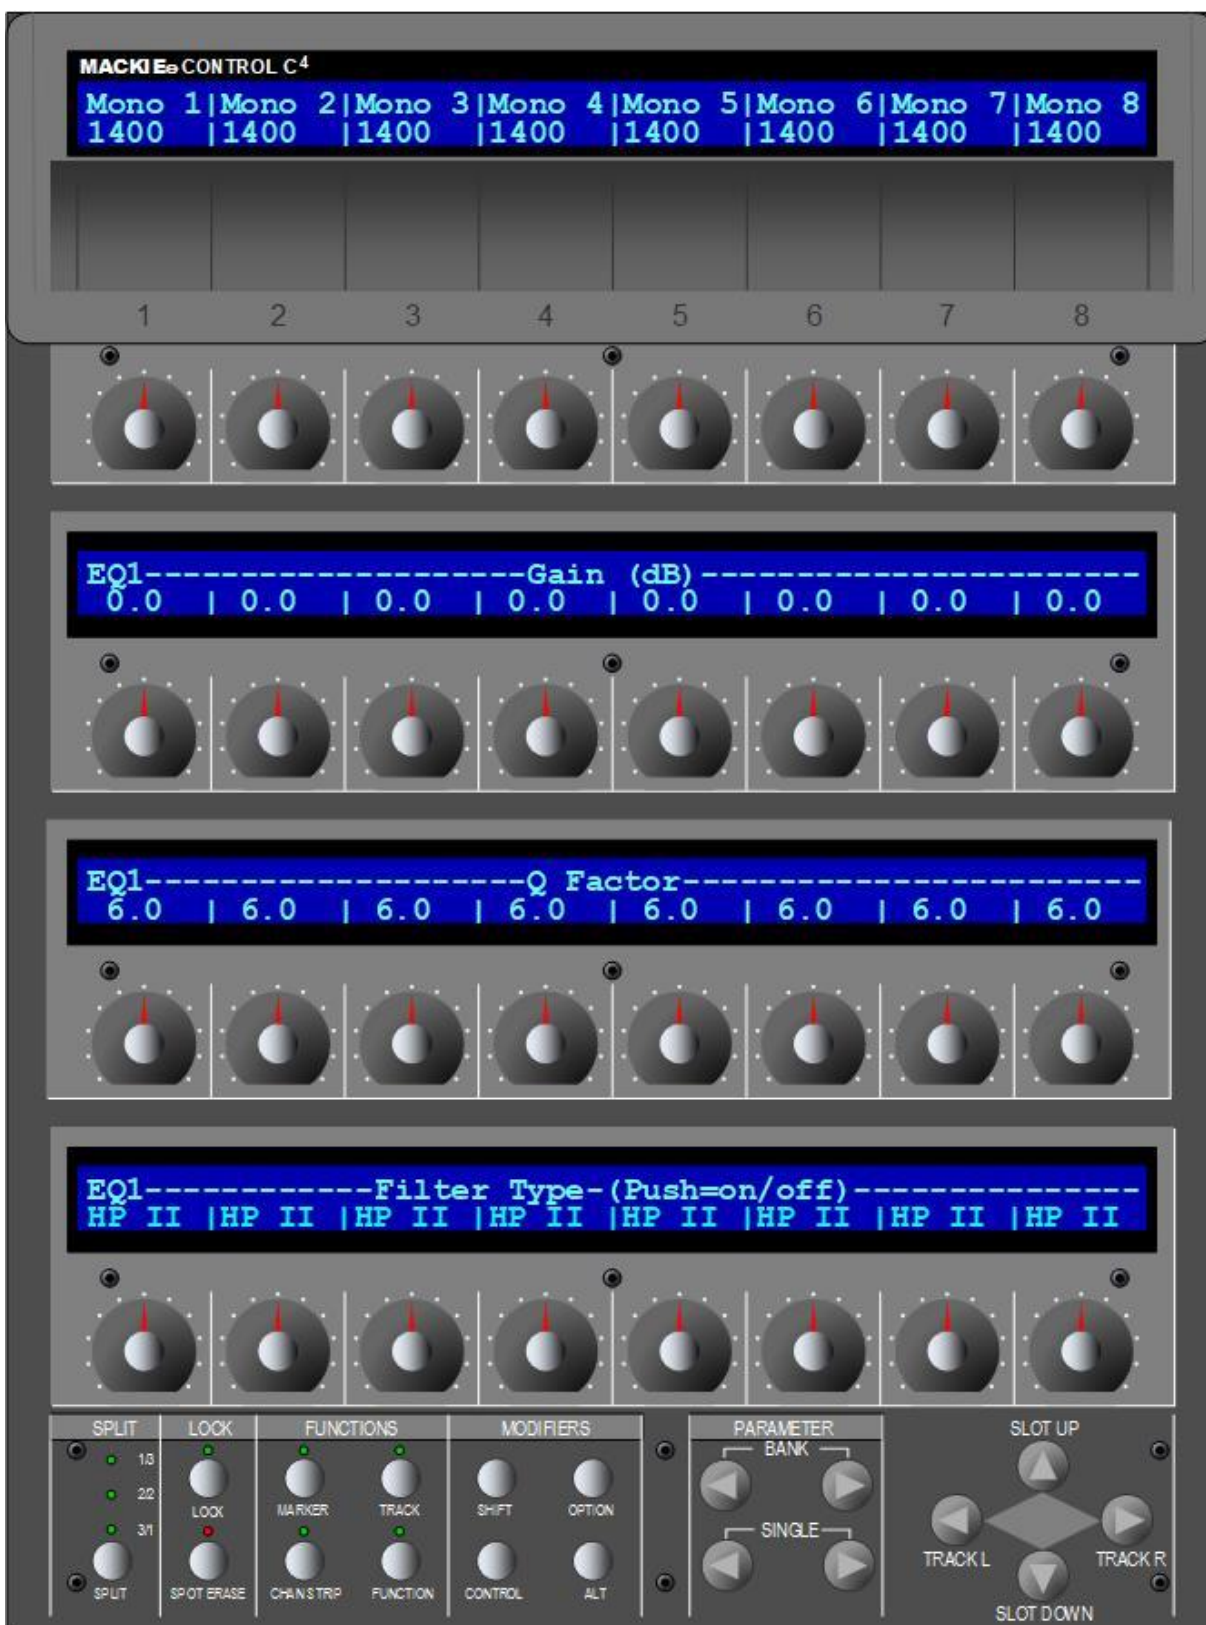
MACKIE CONTROL C4

Mono 1|Mono 2|Mono 3|Mono 4|Mono 5|Mono 6|Mono 7|Mono 8
1400 |1400 |1400 |1400 |1400 |1400 |1400 |1400

1 2 3 4 5 6 7 8

EQ1--------------------Gain (dB)----------------------
0.0 | 0.0 | 0.0 | 0.0 | 0.0 | 0.0 | 0.0 | 0.0

EQ1--------------------Q Factor----------------------
6.0 | 6.0 | 6.0 | 6.0 | 6.0 | 6.0 | 6.0 | 6.0

EQ1------------Filter Type-(Push=on/off)---------------
HP II |HP II |HP II |HP II |HP II |HP II |HP II |HP II

SPLIT
1/3
2/2
3/1
SPLIT

LOCK
LOCK
SPOT ERASE

FUNCTIONS
MARKER
TRACK
CHANSTRIP
FUNCTION

MODIFIERS
SHIFT
OPTION
CONTROL
ALT

PARAMETER
BANK
SINGLE

SLOT UP
TRACK L
TRACK R
SLOT DOWN